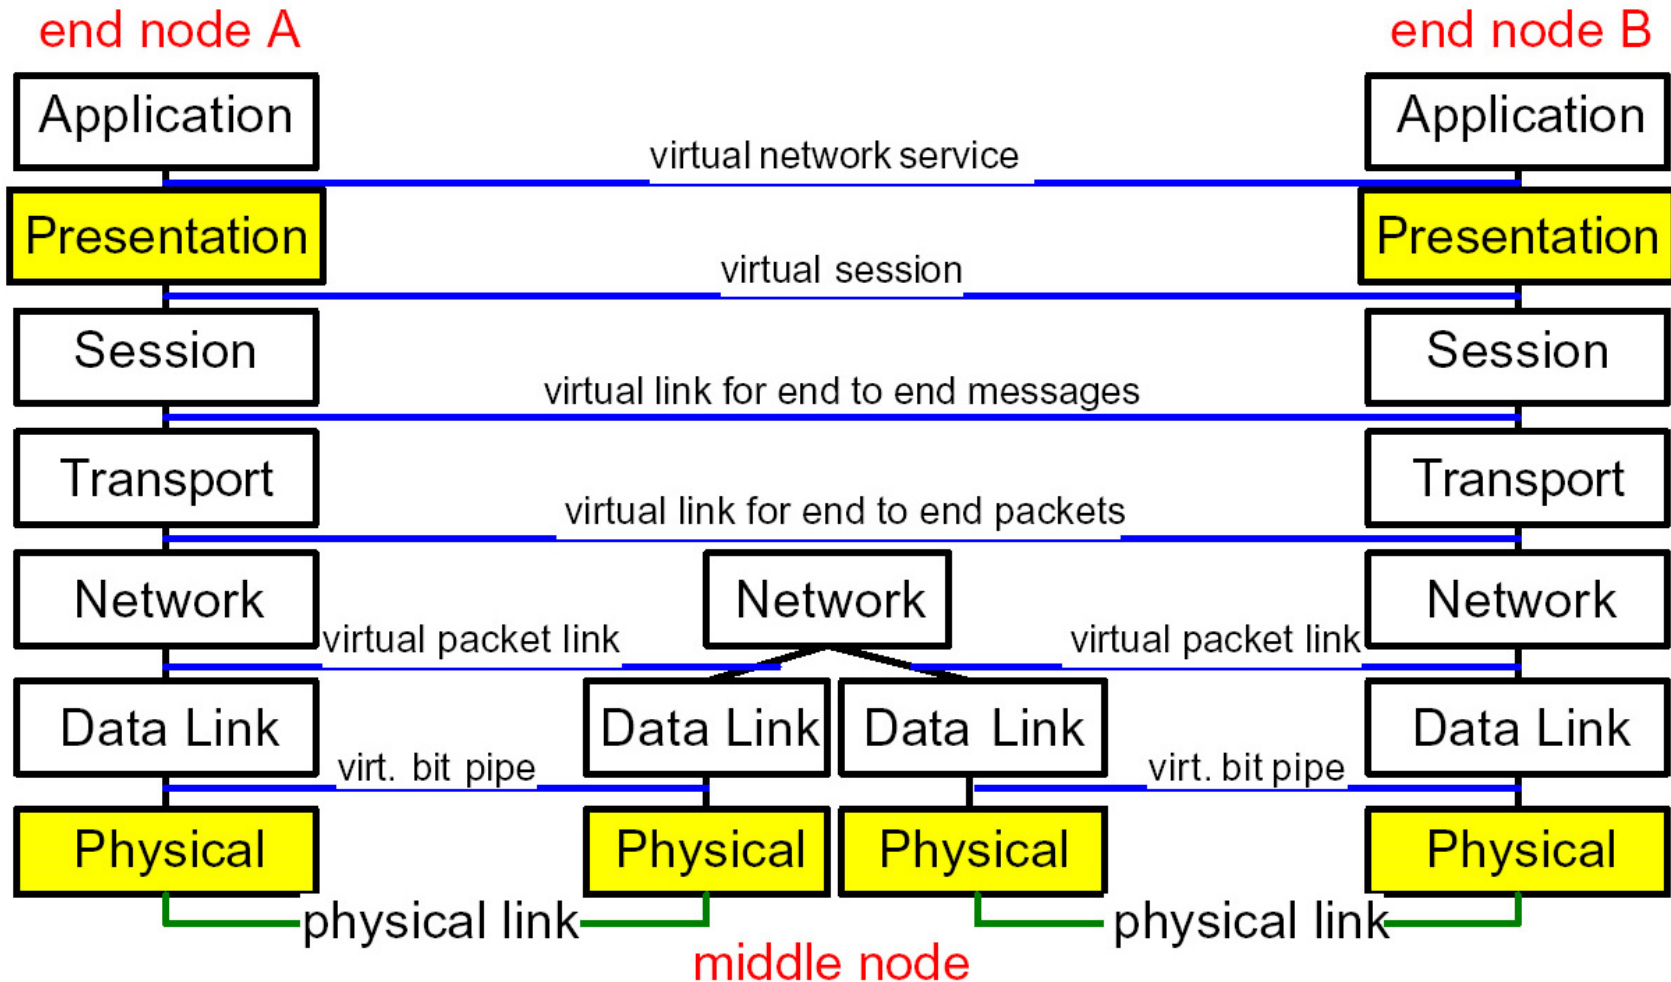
end node A

end node B

Application

Application

virtual network service

Presentation

Presentation

virtual session

Session

Session

virtual link for end to end messages

Transport

Transport

virtual link for end to end packets

Network

Network

Network

virtual packet link

virtual packet link

Data Link

Data Link

Data Link

Data Link

virt. bit pipe

virt. bit pipe

Physical

Physical

Physical

Physical

physical link

physical link

middle node